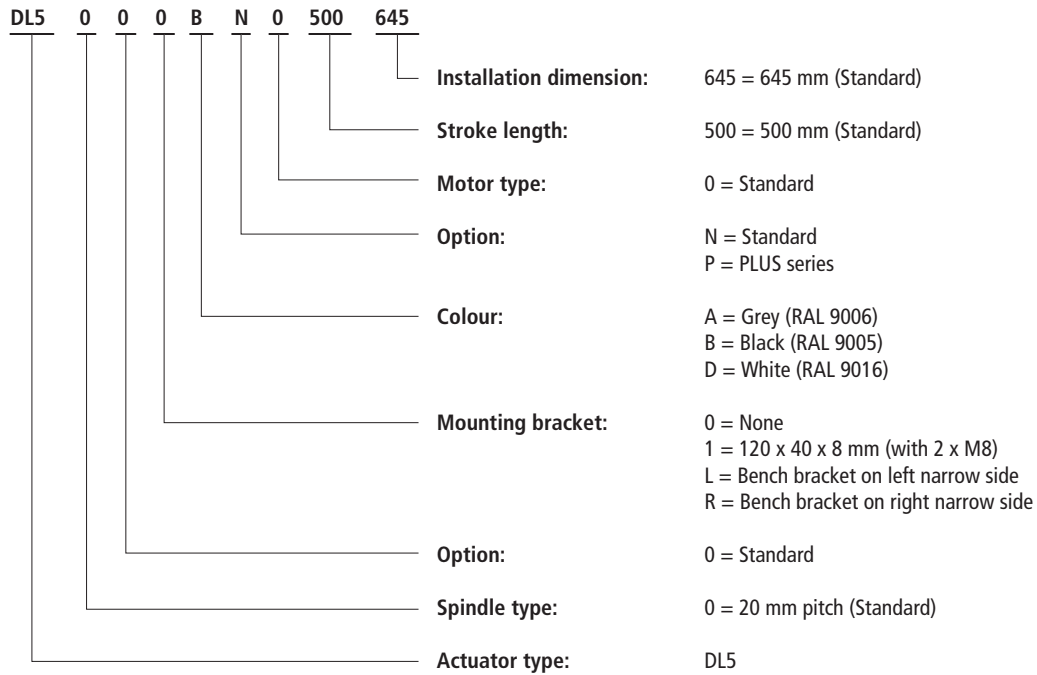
DL5 0 0 0 B N 0 500 645

Installation dimension: 645 = 645 mm (Standard)

Stroke length: 500 = 500 mm (Standard)

Motor type: 0 = Standard

Option: N = Standard
P = PLUS series

Colour: A = Grey (RAL 9006)
B = Black (RAL 9005)
D = White (RAL 9016)

Mounting bracket: 0 = None
1 = 120 x 40 x 8 mm (with 2 x M8)
L = Bench bracket on left narrow side
R = Bench bracket on right narrow side

Option: 0 = Standard

Spindle type: 0 = 20 mm pitch (Standard)

Actuator type: DL5